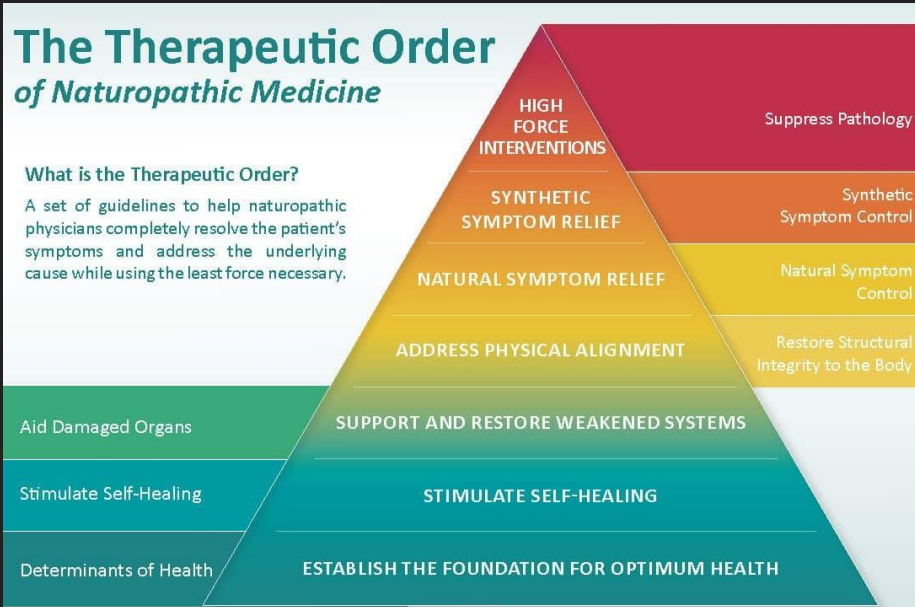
The Therapeutic Order
of Naturopathic Medicine

What is the Therapeutic Order?
A set of guidelines to help naturopathic physicians completely resolve the patient's symptoms and address the underlying cause while using the least force necessary.

HIGH FORCE INTERVENTIONS

Suppress Pathology

SYNTHETIC SYMPTOM RELIEF

Synthetic Symptom Control

NATURAL SYMPTOM RELIEF

Natural Symptom Control

ADDRESS PHYSICAL ALIGNMENT

Restore Structural Integrity to the Body

Aid Damaged Organs

SUPPORT AND RESTORE WEAKENED SYSTEMS

Stimulate Self-Healing

STIMULATE SELF-HEALING

Determinants of Health

ESTABLISH THE FOUNDATION FOR OPTIMUM HEALTH